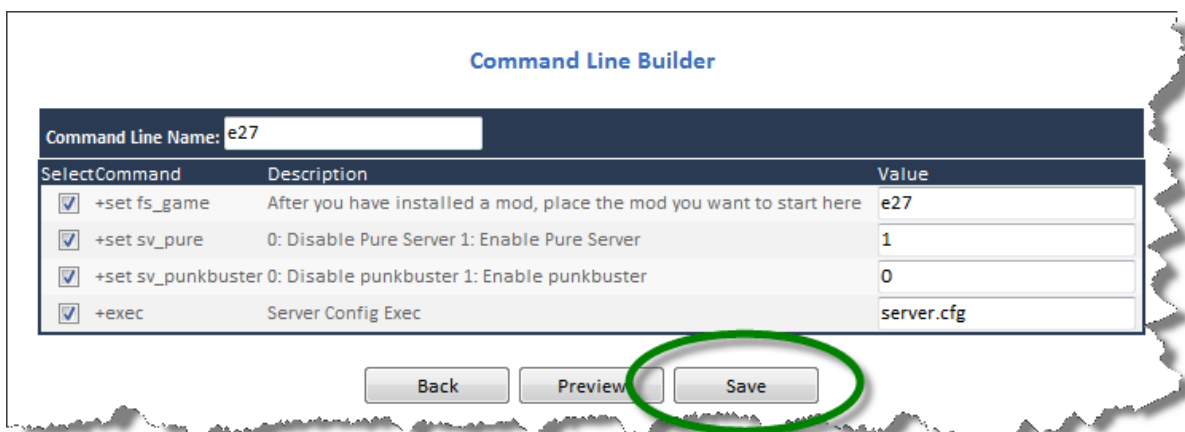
Command Line Builder

Command Line Name: e27

| Select | Command | Description | Value |
|---|---|---|---|
| ☑ | +set fs_game | After you have installed a mod, place the mod you want to start here | e27 |
| ☑ | +set sv_pure | 0: Disable Pure Server 1: Enable Pure Server | 1 |
| ☑ | +set sv_punkbuster | 0: Disable punkbuster 1: Enable punkbuster | 0 |
| ☑ | +exec | Server Config Exec | server.cfg |

Back Preview Save